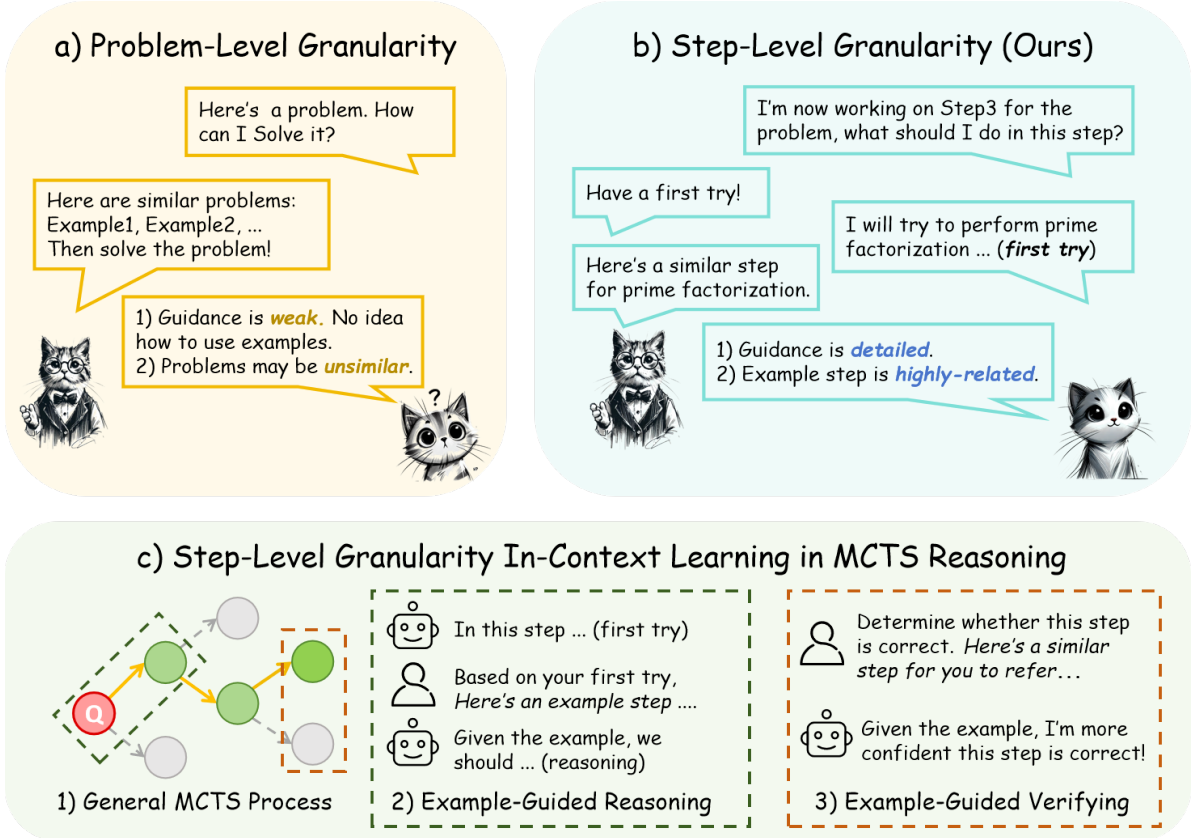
a) Problem-Level Granularity

Here's a problem. How can I Solve it?

Here are similar problems: Example1, Example2, ... Then solve the problem!

1) Guidance is *weak*. No idea how to use examples.
2) Problems may be *unsimilar*.

?

b) Step-Level Granularity (Ours)

I'm now working on Step3 for the problem, what should I do in this step?

Have a first try!

I will try to perform prime factorization ... (***first try***)

Here's a similar step for prime factorization.

1) Guidance is *detailed*.
2) Example step is *highly-related*.

c) Step-Level Granularity In-Context Learning in MCTS Reasoning

Q

1) General MCTS Process

In this step ... (first try)

Based on your first try, *Here's an example step ....*

Given the example, we should ... (reasoning)

2) Example-Guided Reasoning

Determine whether this step is correct. *Here's a similar step for you to refer...*

Given the example, I'm more confident this step is correct!

3) Example-Guided Verifying